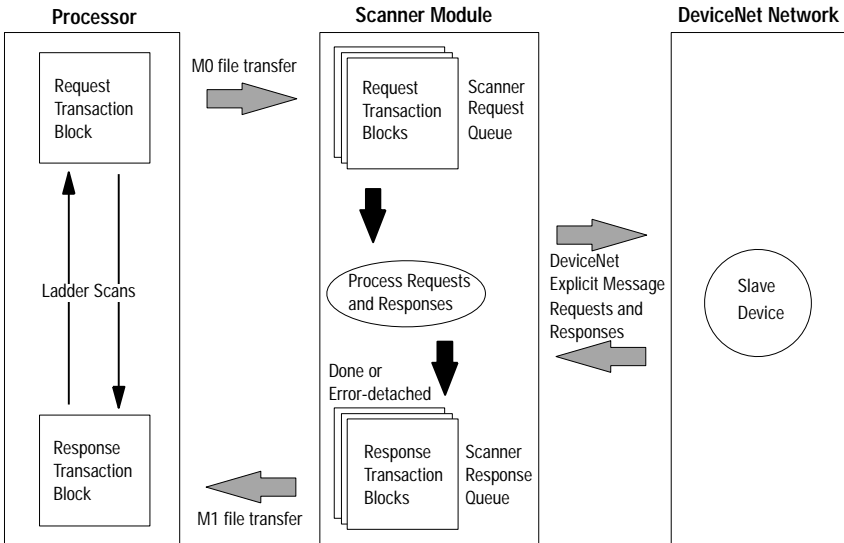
Processor

Scanner Module

DeviceNet Network

Request Transaction Block

M0 file transfer

Request Transaction Blocks

Scanner Request Queue

Ladder Scans

Process Requests and Responses

DeviceNet Explicit Message Requests and Responses

Slave Device

Done or Error-detached

Response Transaction Block

Response Transaction Blocks

Scanner Response Queue

M1 file transfer